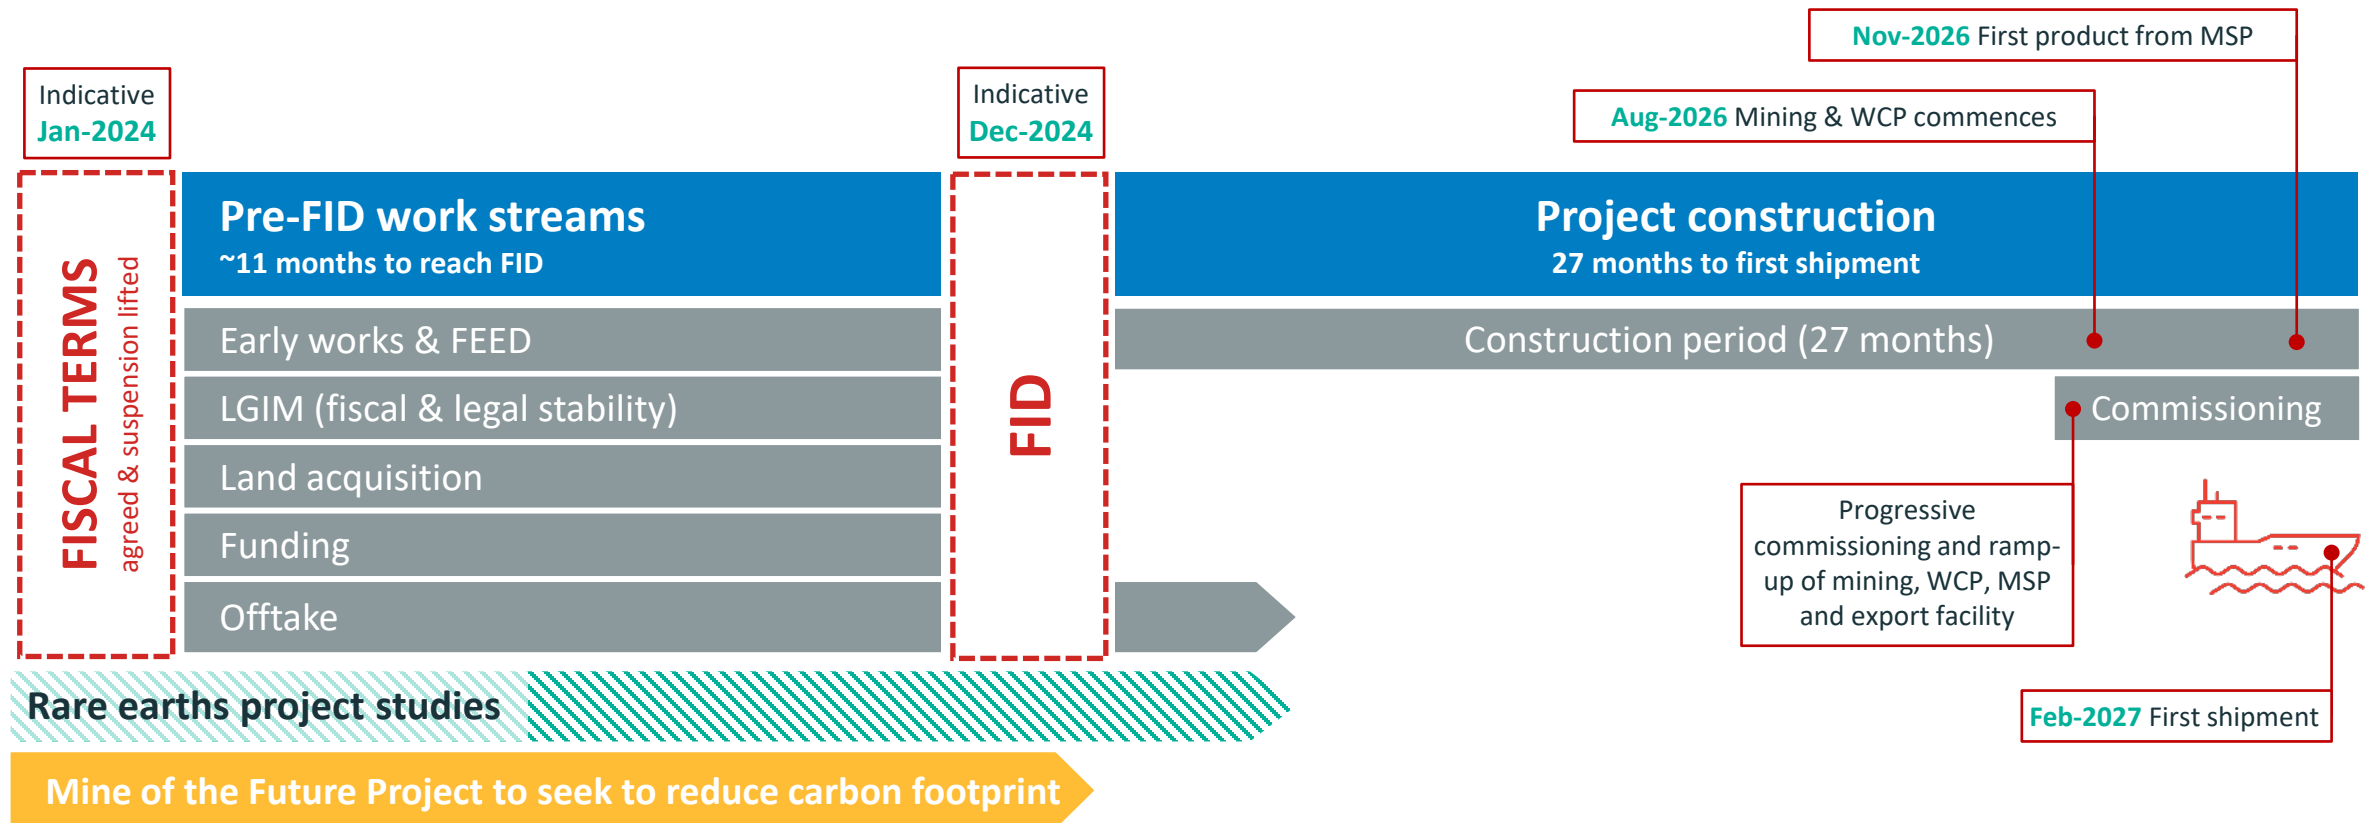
Nov-2026 First product from MSP

Indicative Jan-2024

Indicative Dec-2024

Aug-2026 Mining & WCP commences

FISCAL TERMS
agreed & suspension lifted

Pre-FID work streams
~11 months to reach FID

FID

Project construction
27 months to first shipment

Early works & FEED

Construction period (27 months)

LGIM (fiscal & legal stability)

Commissioning

Land acquisition

Funding

Offtake

Progressive commissioning and ramp-up of mining, WCP, MSP and export facility

Rare earths project studies

Feb-2027 First shipment

Mine of the Future Project to seek to reduce carbon footprint